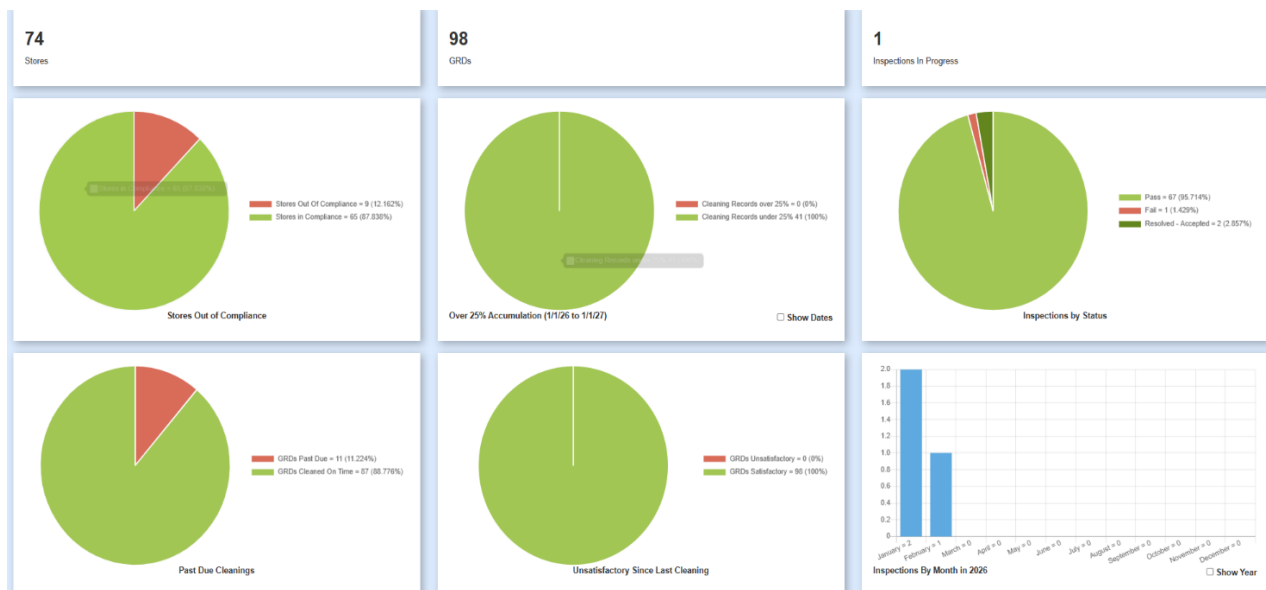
74
Stores

98
GRDs

1
Inspections In Progress

Stores in Compliance = 65 (87.838%)
Stores Out Of Compliance = 9 (12.162%)
Stores in Compliance = 65 (87.838%)
Stores Out of Compliance

Cleaning Records over 25% = 0 (0%)
Cleaning Records under 25% 41 (100%)
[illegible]
Over 25% Accumulation (1/1/26 to 1/1/27)
Show Dates

Pass = 67 (95.714%)
Fail = 1 (1.429%)
Resolved - Accepted = 2 (2.857%)
Inspections by Status

GRDs Past Due = 11 (11.224%)
GRDs Cleaned On Time = 87 (88.776%)
Past Due Cleanings

GRDs Unsatisfactory = 0 (0%)
GRDs Satisfactory = 98 (100%)
Unsatisfactory Since Last Cleaning

2.0
1.8
1.6
1.4
1.2
1.0
0.8
0.6
0.4
0.2
0.0
January = 2
February = 1
March = 0
April = 0
May = 0
June = 0
July = 0
August = 0
September = 0
October = 0
November = 0
December = 0
Inspections By Month in 2026
Show Year